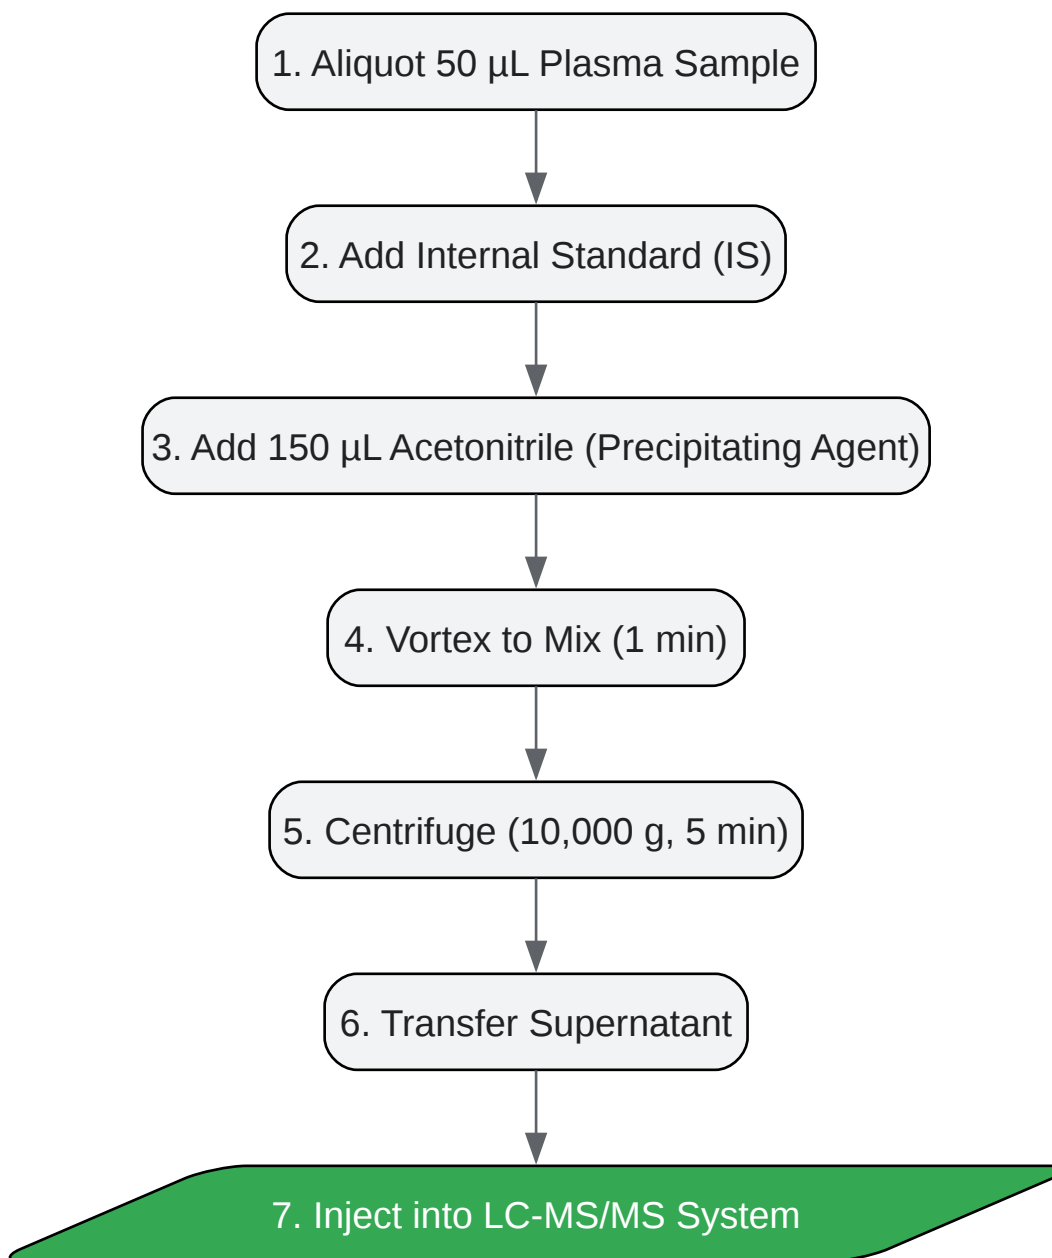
1. Aliquot 50 µL Plasma Sample

2. Add Internal Standard (IS)

3. Add 150 µL Acetonitrile (Precipitating Agent)

4. Vortex to Mix (1 min)

5. Centrifuge (10,000 g, 5 min)

6. Transfer Supernatant

7. Inject into LC-MS/MS System